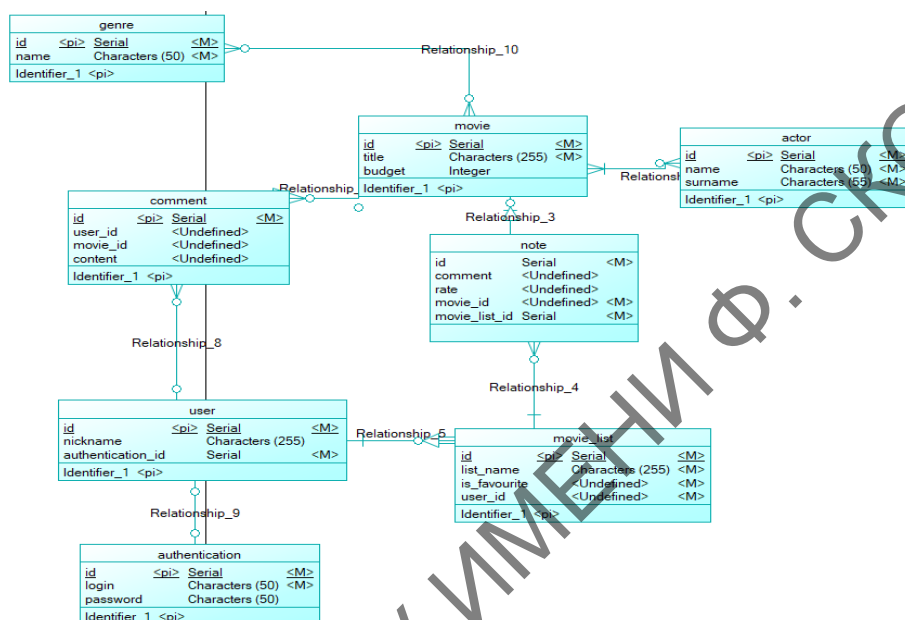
genre
| id | <pi> | Serial | <M> |
|---|---|---|---|
| name | | Characters (50) | <M> |

Identifier_1 <pi>

Relationship_10

movie
| id | <pi> | Serial | <M> |
|---|---|---|---|
| title | | Characters (255) | <M> |
| budget | | Integer | |

Identifier_1 <pi>

actor
| id | <pi> | Serial | <M> |
|---|---|---|---|
| name | | Characters (50) | <M> |
| surname | | Characters (55) | <M> |

Identifier_1 <pi>

Relationsh

Relationship_

comment
| id | <pi> | Serial | <M> |
|---|---|---|---|
| user_id | | <Undefined> | |
| movie_id | | <Undefined> | |
| content | | <Undefined> | |

Identifier_1 <pi>

Relationship_3

note
| id | Serial | <M> |
|---|---|---|
| comment | <Undefined> | |
| rate | <Undefined> | |
| movie_id | <Undefined> | <M> |
| movie_list_id | Serial | <M> |

Relationship_8

Relationship_4

user
| id | <pi> | Serial | <M> |
|---|---|---|---|
| nickname | | Characters (255) | |
| authentication_id | | Serial | <M> |

Identifier_1 <pi>

Relationship_5

movie_list
| id | <pi> | Serial | <M> |
|---|---|---|---|
| list_name | | Characters (255) | <M> |
| is_favourite | | <Undefined> | <M> |
| user_id | | <Undefined> | <M> |

Identifier_1 <pi>

Relationship_9

authentication
| id | <pi> | Serial | <M> |
|---|---|---|---|
| login | | Characters (50) | <M> |
| password | | Characters (50) | |

Identifier_1 <pi>

ИМЕНИ Ф. СК